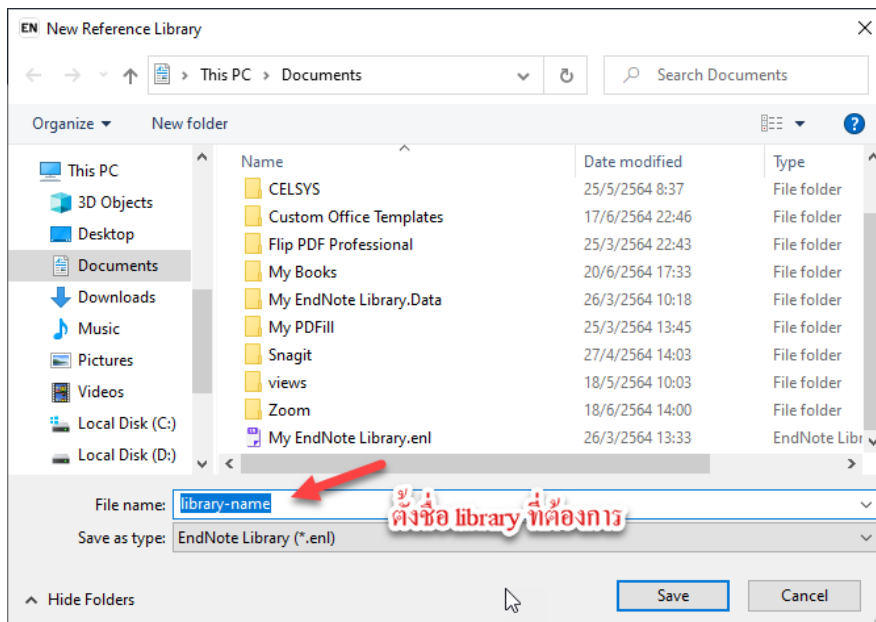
EN New Reference Library

This PC > Documents

Search Documents

Organize ▾ New folder

This PC
3D Objects
Desktop
Documents
Downloads
Music
Pictures
Videos
Local Disk (C:)
Local Disk (D:)

| Name | Date modified | Type |
|---|---|---|
| CELSYS | 25/5/2564 8:37 | File folder |
| Custom Office Templates | 17/6/2564 22:46 | File folder |
| Flip PDF Professional | 25/3/2564 22:43 | File folder |
| My Books | 20/6/2564 17:33 | File folder |
| My EndNote Library.Data | 26/3/2564 10:18 | File folder |
| My PDFill | 25/3/2564 13:45 | File folder |
| Snagit | 27/4/2564 14:03 | File folder |
| views | 18/5/2564 10:03 | File folder |
| Zoom | 18/6/2564 14:00 | File folder |
| My EndNote Library.enl | 26/3/2564 13:33 | EndNote Libr |

File name: library-name

ตั้งชื่อ library ที่ต้องการ

Save as type: EndNote Library (*.enl)

Hide Folders

Save Cancel